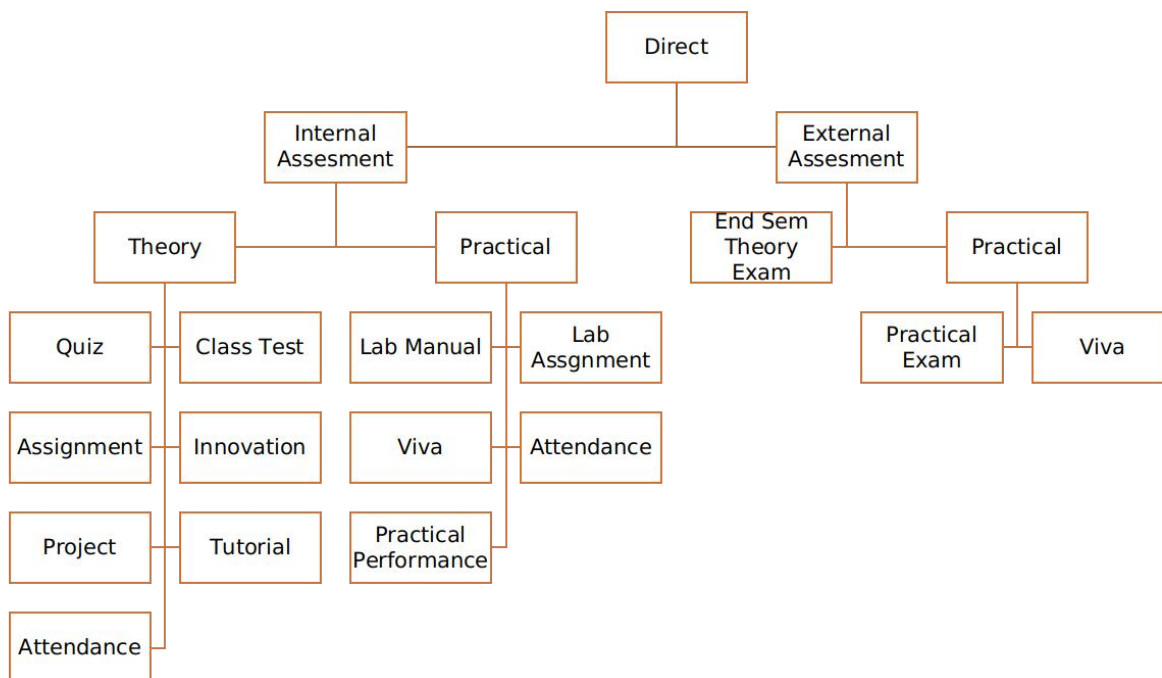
Direct

Internal Assesment

External Assesment

Theory

Practical

End Sem Theory Exam

Practical

Quiz

Class Test

Assignment

Innovation

Project

Tutorial

Attendance

Lab Manual

Lab Assgnment

Viva

Attendance

Practical Performance

Practical Exam

Viva